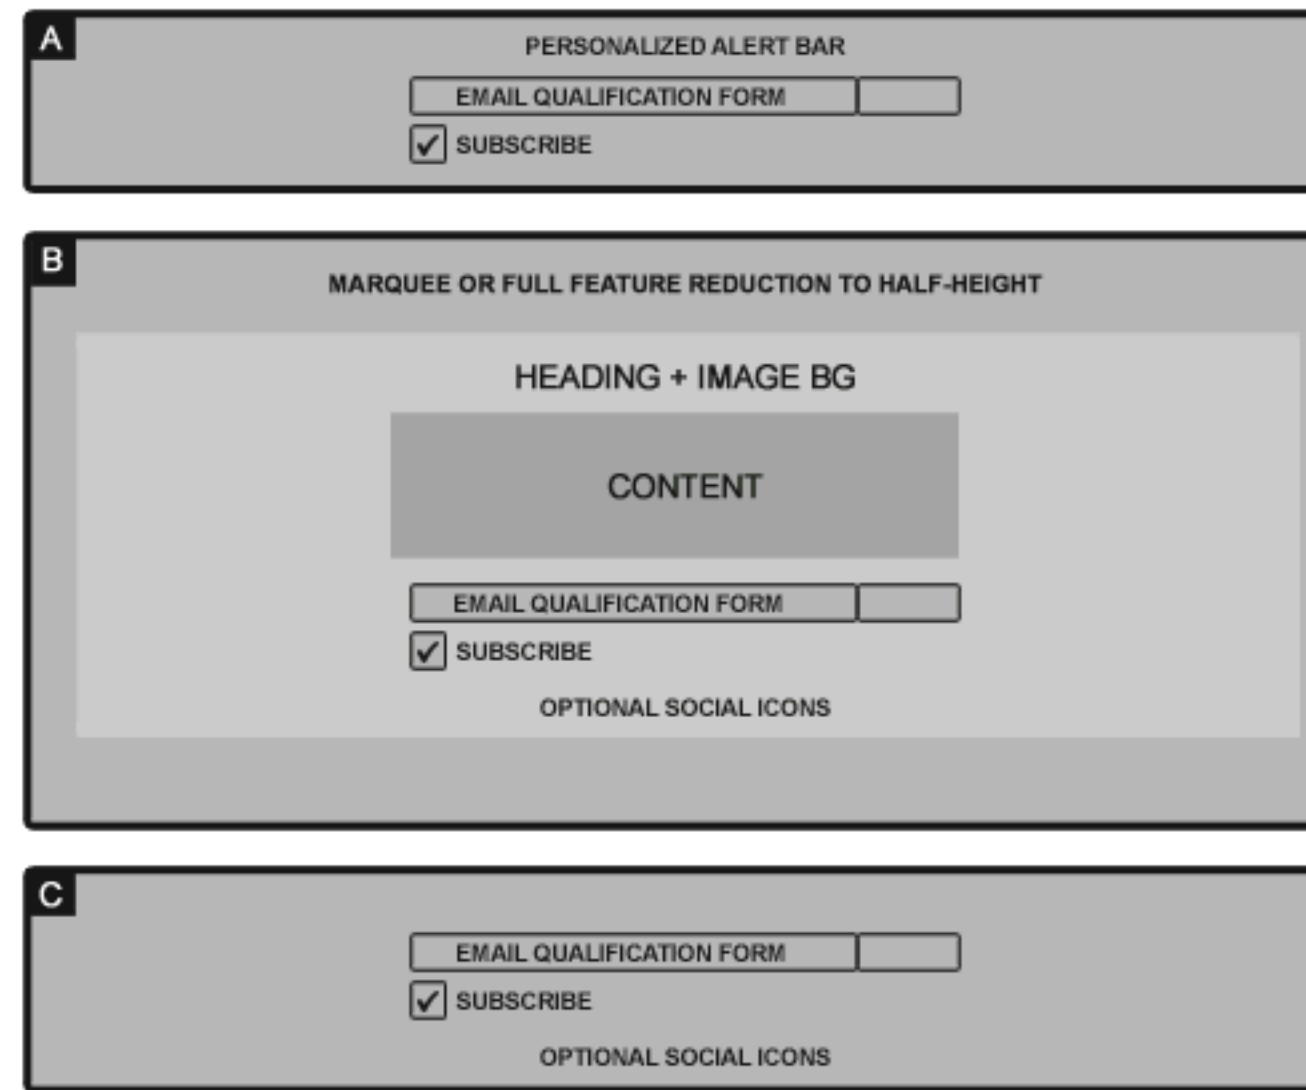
A

PERSONALIZED ALERT BAR

EMAIL QUALIFICATION FORM

SUBSCRIBE

B

MARQUEE OR FULL FEATURE REDUCTION TO HALF-HEIGHT

HEADING + IMAGE BG

CONTENT

EMAIL QUALIFICATION FORM

SUBSCRIBE

OPTIONAL SOCIAL ICONS

C

EMAIL QUALIFICATION FORM

SUBSCRIBE

OPTIONAL SOCIAL ICONS